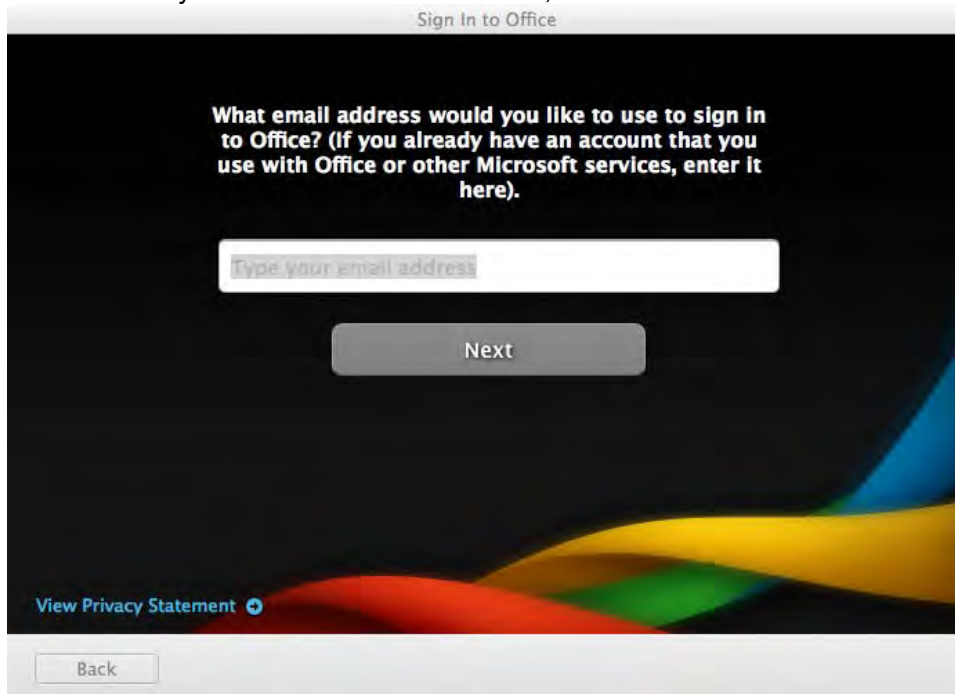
Sign In to Office

What email address would you like to use to sign in to Office? (If you already have an account that you use with Office or other Microsoft services, enter it here).

Type your email address

Next

View Privacy Statement

Back